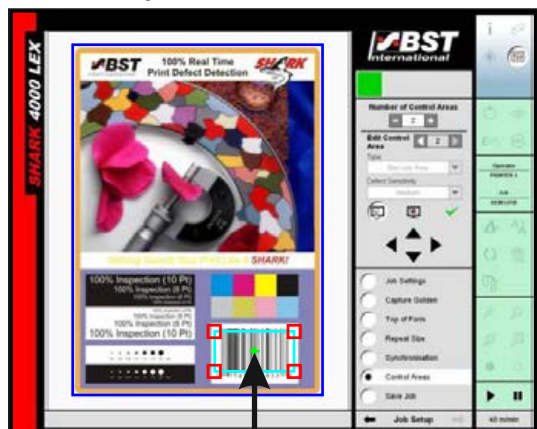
SHARK 4000 LEX

BST

100% Real Time Print Defect Detection

SHARK

Nothing Guards Your Print Like A SHARK!

100% Inspection (10 Pt)
100% Inspection (8 Pt)
100% Inspection (6 Pt)
100% Inspection (8 Pt)
100% Inspection (6 Pt)
100% Inspection (10 Pt)

BST international

Number of Control Areas
2

Edit Control Area
2

Type
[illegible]

Defect Sensitivity
Medium

Job Settings
Capture Golden
Top of Form
Repeat Size
Synchronisation
Control Areas
Save Job

Job Setup

Operator
PRINTER 1

Job
DEMOJOB

40 m/min